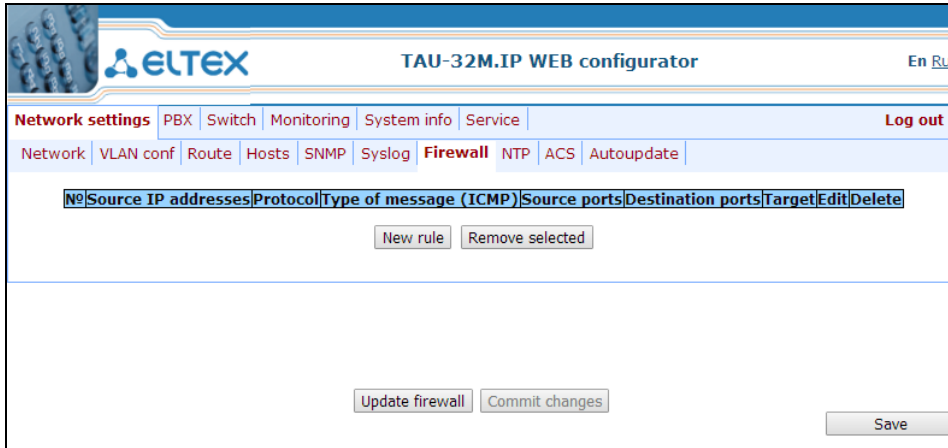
ELTEX

TAU-32M.IP WEB configurator

En Ru

Network settings | PBX | Switch | Monitoring | System info | Service

Log out

Network | VLAN conf | Route | Hosts | SNMP | Syslog | Firewall | NTP | ACS | Autoupdate

| № | Source IP addresses | Protocol | Type of message (ICMP) | Source ports | Destination ports | Target | Edit | Delete |
|---|---|---|---|---|---|---|---|---|

New rule

Remove selected

Update firewall

Commit changes

Save